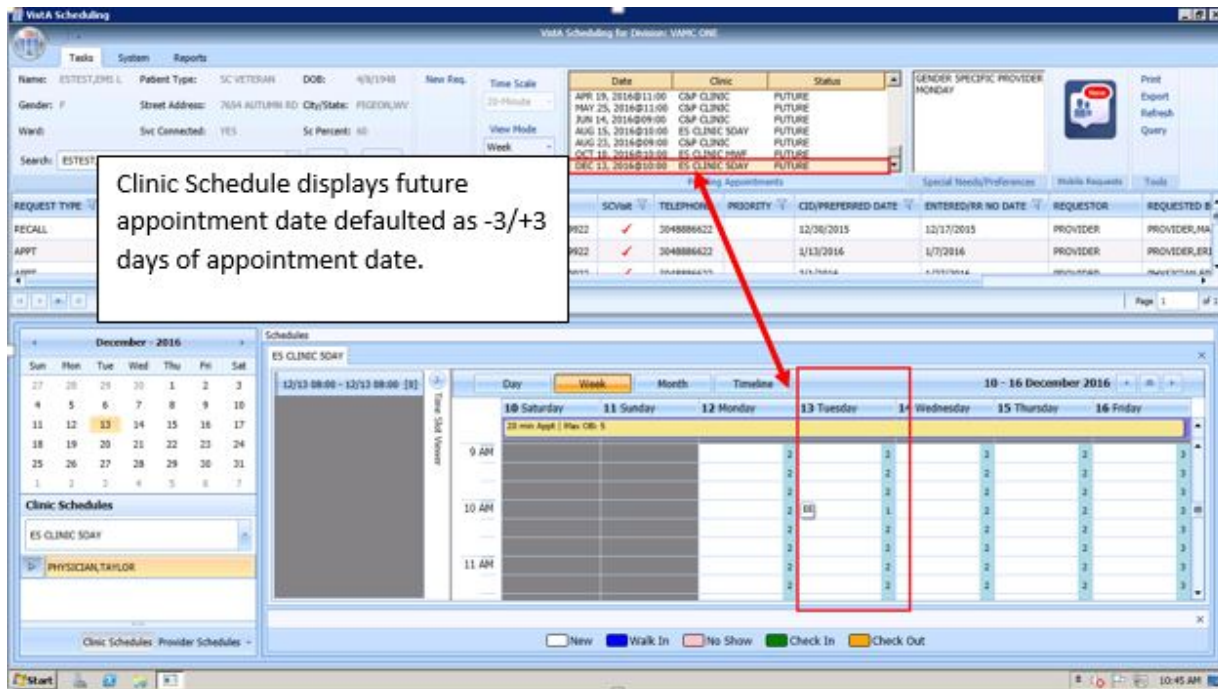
VistA Scheduling

VistA Scheduling for Division: VAMC ONE

Tasks System Reports

Name: ESTEST,EMIL L Patient Type: SC VETERAN DOB: 4/8/1948 New Req.
Gender: F Street Address: 7654 AUTUMN RD City/State: PIGEON,WV
Ward: Svc Connected: YES Sc Percent: 60
Search: ESTEST

Time Scale
20-Minute
View Mode
Week

| Date | Clinic | Status |
|---|---|---|
| APR 19, 2016@11:00 | C&P CLINIC | FUTURE |
| MAY 25, 2016@11:00 | C&P CLINIC | FUTURE |
| JUN 14, 2016@09:00 | C&P CLINIC | FUTURE |
| AUG 15, 2016@10:00 | ES CLINIC SDAY | FUTURE |
| AUG 23, 2016@09:00 | C&P CLINIC | FUTURE |
| OCT 18, 2016@10:00 | ES CLINIC HNAE | FUTURE |
| DEC 13, 2016@10:00 | ES CLINIC SDAY | FUTURE |

Pending Appointments

GENDER SPECIFIC PROVIDER MONDAY

Special Needs/Preferences

Mobile Requests

Print
Export
Refresh
Query
Tools

Clinic Schedule displays future appointment date defaulted as -3/+3 days of appointment date.

| REQUEST TYPE | | SCVisit | TELEPHONE | PRIORITY | CID/PREFERRED DATE | ENTERED/RR NO DATE | REQUESTOR | REQUESTED B |
|---|---|---|---|---|---|---|---|---|
| RECALL | 9922 | ✓ | 3048886622 | | 12/30/2015 | 12/17/2015 | PROVIDER | PROVIDER,MA |
| APPT | 9922 | ✓ | 3048886622 | | 1/13/2016 | 1/7/2016 | PROVIDER | PROVIDER,ERI |

Page 1

December - 2016

| Sun | Mon | Tue | Wed | Thu | Fri | Sat |
|---|---|---|---|---|---|---|
| 27 | 28 | 29 | 30 | 1 | 2 | 3 |
| 4 | 5 | 6 | 7 | 8 | 9 | 10 |
| 11 | 12 | 13 | 14 | 15 | 16 | 17 |
| 18 | 19 | 20 | 21 | 22 | 23 | 24 |
| 25 | 26 | 27 | 28 | 29 | 30 | 31 |
| 1 | 2 | 3 | 4 | 5 | 6 | 7 |

Clinic Schedules
ES CLINIC SDAY
PHYSICIAN,TAYLOR

Clinic Schedules Provider Schedules

Schedules
ES CLINIC SDAY
12/13 08:00 - 12/13 08:00 [0]
Time Slot Viewer

Day Week Month Timeline
10 - 16 December 2016

10 Saturday 11 Sunday 12 Monday 13 Tuesday 14 Wednesday 15 Thursday 16 Friday
20 min Appt | Max OB: 5

9 AM
10 AM
11 AM

New Walk In No Show Check In Check Out

Start 10:45 AM